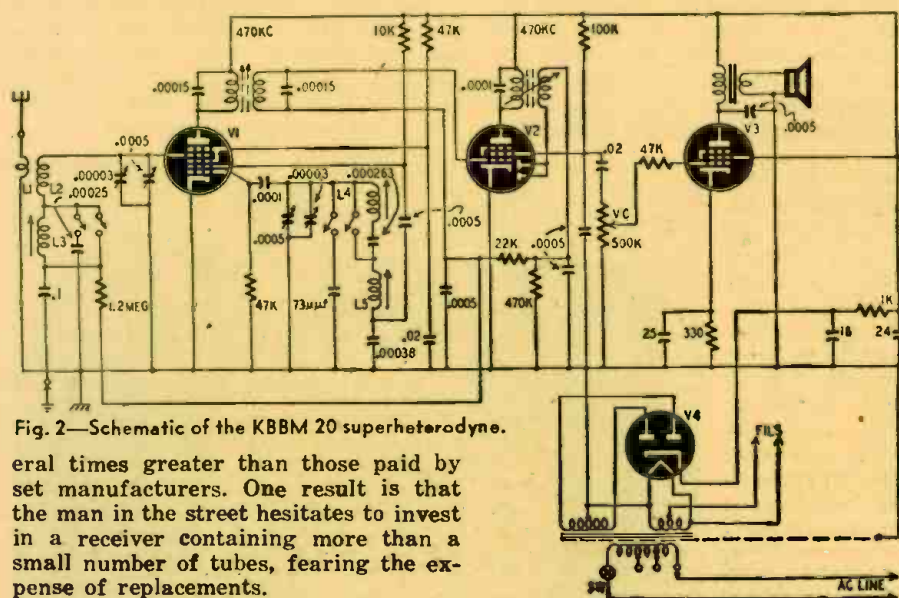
470KC
10K
47K
470KC
100K
.00015
.00015
.0001
V1
V2
V3
.0005
.0005
.00003
.00025
L1
L2
L3
.0001
.00003
.000263
L4
.0005
.0005
.02
47K
VC
22K
.0005
500K
.1
1.2MEG
47K
73μμf
L5
.0005
470K
.02
.00038
25
330
16
1K
24
V4
FILS
AC LINE

Fig. 2—Schematic of the KBBM 20 superheterodyne.

eral times greater than those paid by set manufacturers. One result is that the man in the street hesitates to invest in a receiver containing more than a small number of tubes, fearing the expense of replacements.